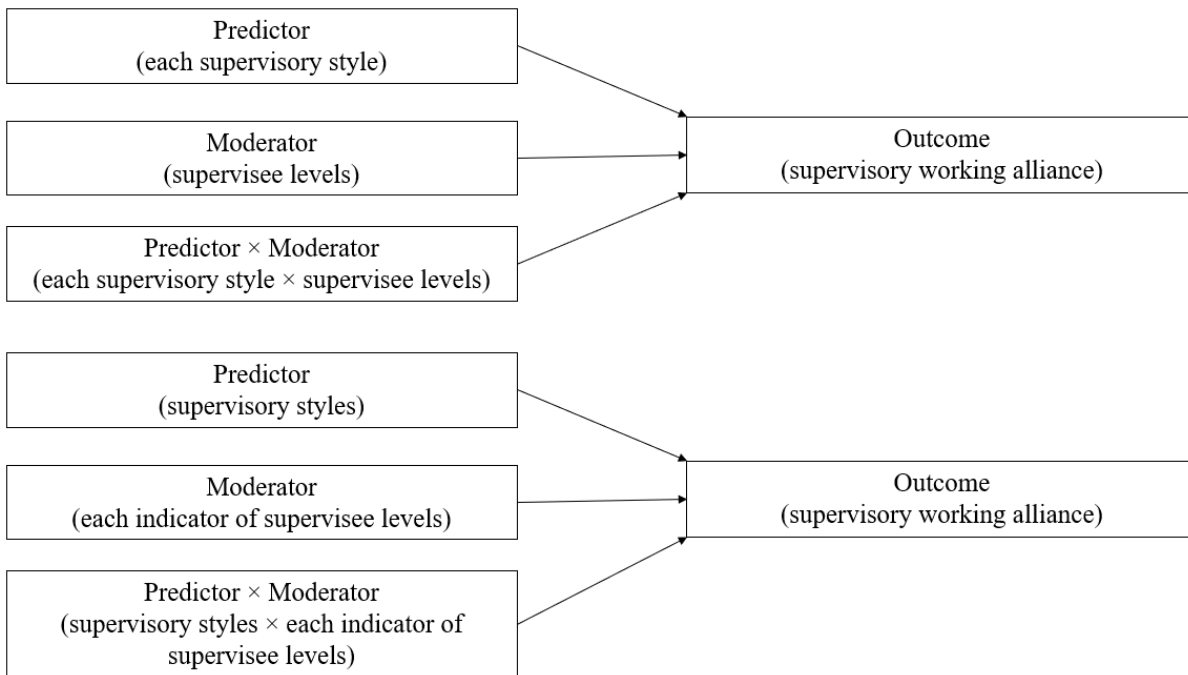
Predictor
(each supervisory style)

Moderator
(supervisee levels)

Predictor × Moderator
(each supervisory style × supervisee levels)

Outcome
(supervisory working alliance)

Predictor
(supervisory styles)

Moderator
(each indicator of supervisee levels)

Predictor × Moderator
(supervisory styles × each indicator of supervisee levels)

Outcome
(supervisory working alliance)